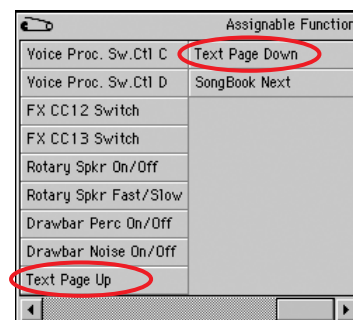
Assignable Function

Voice Proc. Sw.Ctl C
Voice Proc. Sw.Ctl D
FX CC12 Switch
FX CC13 Switch
Rotary Spkr On/Off
Rotary Spkr Fast/Slow
Drawbar Perc On/Off
Drawbar Noise On/Off
Text Page Up

Text Page Down
SongBook Next